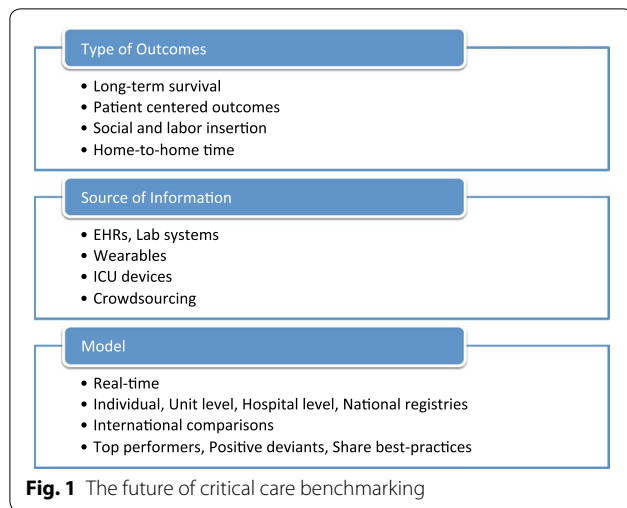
Type of Outcomes

- Long-term survival
- Patient centered outcomes
- Social and labor insertion
- Home-to-home time

Source of Information

- EHRs, Lab systems
- Wearables
- ICU devices
- Crowdsourcing

Model

- Real-time
- Individual, Unit level, Hospital level, National registries
- International comparisons
- Top performers, Positive deviants, Share best-practices

**Fig. 1** The future of critical care benchmarking